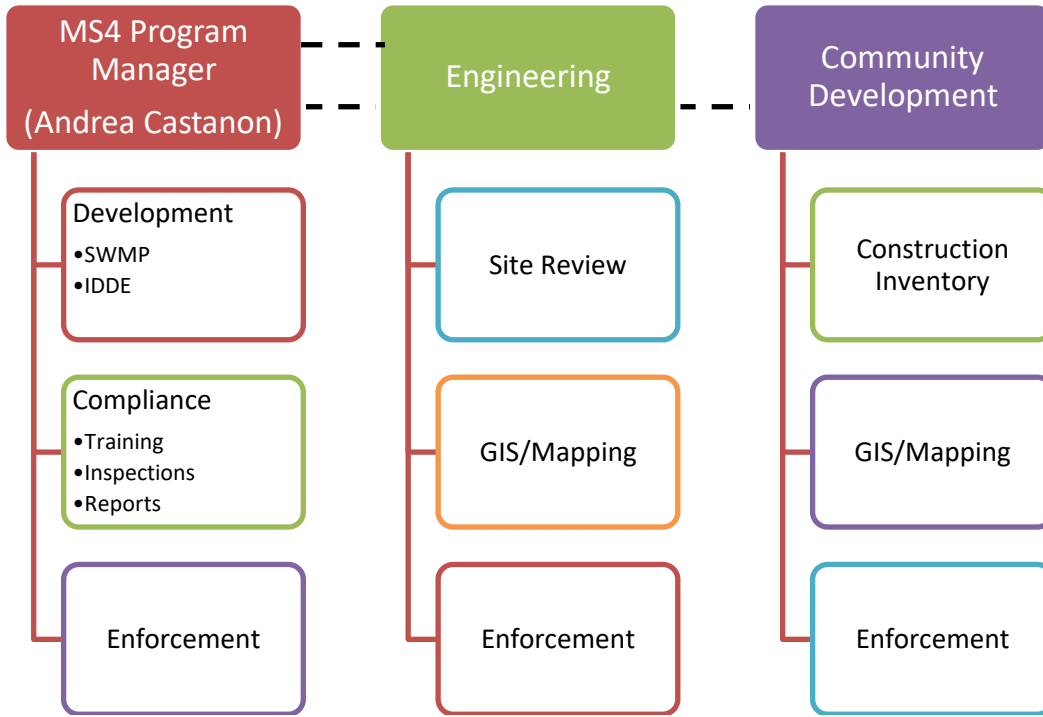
MS4 Program Manager (Andrea Castanon)

Development
•SWMP
•IDDE

Compliance
•Training
•Inspections
•Reports

Enforcement

Engineering

Site Review

GIS/Mapping

Enforcement

Community Development

Construction Inventory

GIS/Mapping

Enforcement